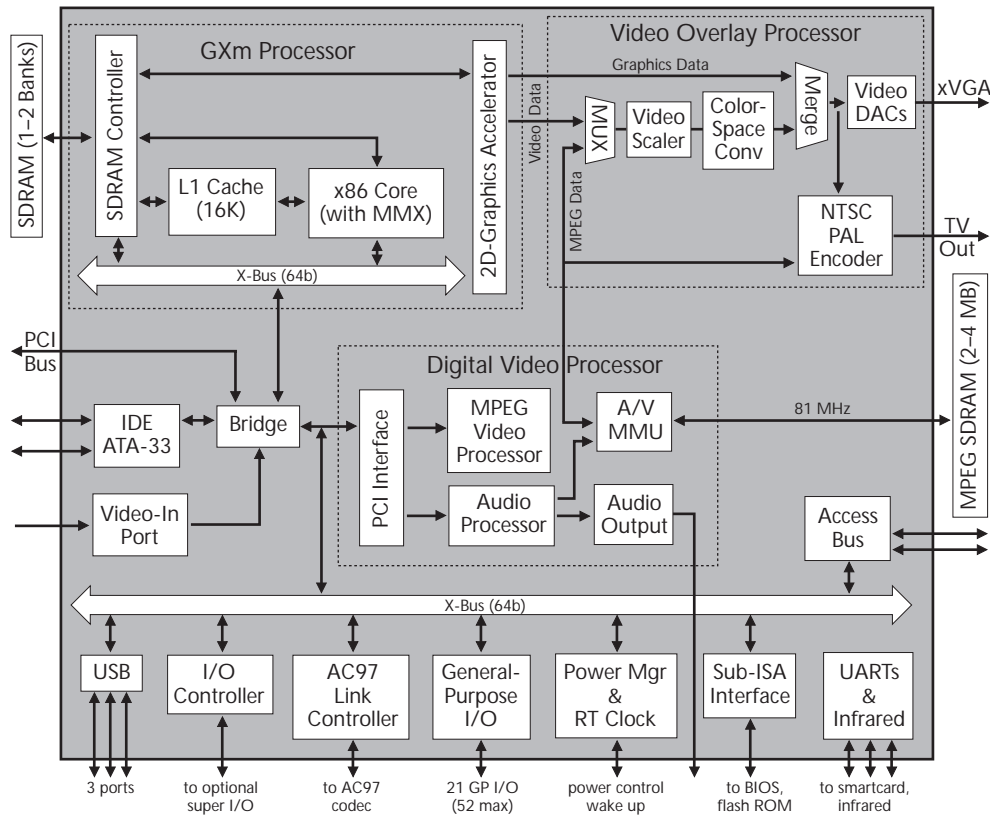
SDRAM (1–2 Banks)

GXm Processor

SDRAM Controller

L1 Cache (16K)

x86 Core (with MMX)

2D-Graphics Accelerator

X-Bus (64b)

Video Overlay Processor

Graphics Data

Video Data

MPEG Data

MUX

Video Scaler

Color-Space Conv

Merge

Video DACs

xVGA

NTSC PAL Encoder

TV Out

MPEG SDRAM (2–4 MB)

PCI Bus

Digital Video Processor

IDE ATA-33

Bridge

PCI Interface

MPEG Video Processor

A/V MMU

81 MHz

Audio Processor

Audio Output

Video-In Port

Access Bus

X-Bus (64b)

USB

I/O Controller

AC97 Link Controller

General-Purpose I/O

Power Mgr & RT Clock

Sub-ISA Interface

UARTs & Infrared

3 ports

to optional super I/O

to AC97 codec

21 GP I/O (52 max)

power control wake up

to BIOS, flash ROM

to smartcard, infrared